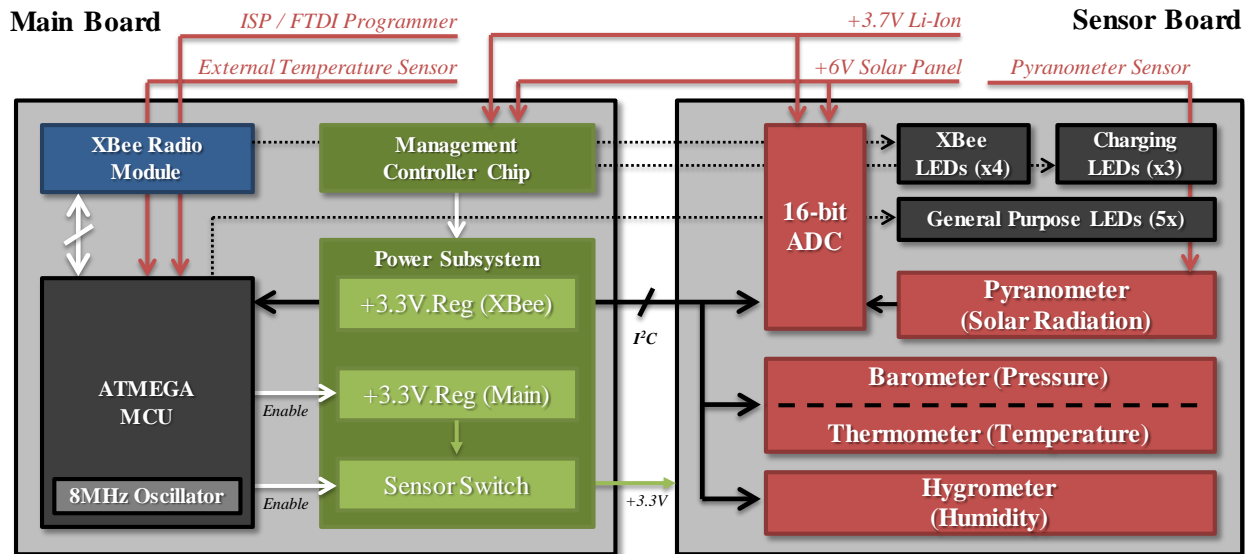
Main Board

ISP / FTDI Programmer

External Temperature Sensor

+3.7V Li-Ion

+6V Solar Panel

Sensor Board

Pyranometer Sensor

XBee Radio Module

Management Controller Chip

16-bit ADC

XBee LEDs (x4)

Charging LEDs (x3)

General Purpose LEDs (5x)

Power Subsystem

+3.3V.Reg (XBee)

$I^2C$

Pyranometer (Solar Radiation)

ATMEGA MCU

Enable

+3.3V.Reg (Main)

Barometer (Pressure)

Thermometer (Temperature)

8MHz Oscillator

Enable

Sensor Switch

+3.3V

Hygrometer (Humidity)